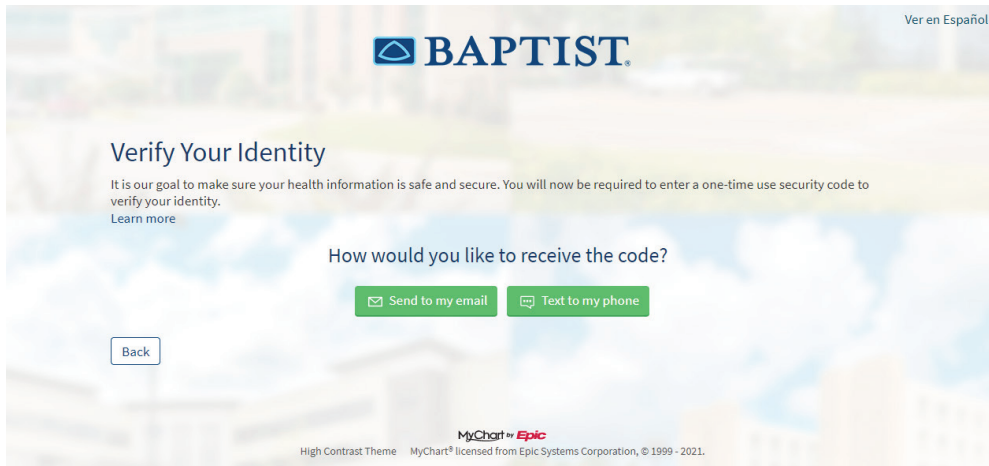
Ver en Español

BAPTIST.

Verify Your Identity

It is our goal to make sure your health information is safe and secure. You will now be required to enter a one-time use security code to verify your identity.
Learn more

How would you like to receive the code?

Send to my email
Text to my phone

Back

MyChart by Epic
High Contrast Theme    MyChart® licensed from Epic Systems Corporation, © 1999 - 2021.